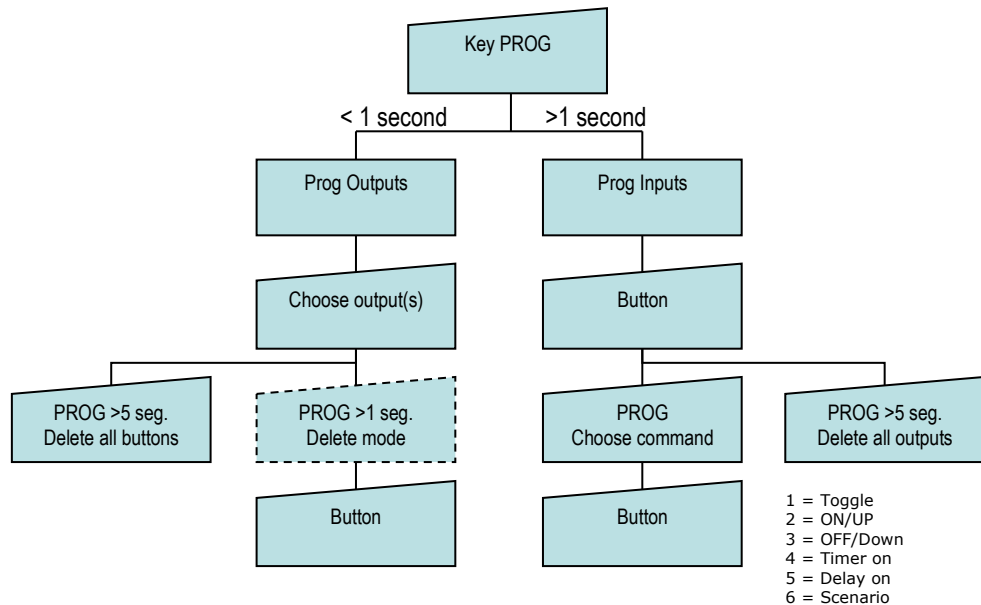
Key PROG

< 1 second

>1 second

Prog Outputs

Prog Inputs

Choose output(s)

Button

PROG >5 seg.
Delete all buttons

PROG >1 seg.
Delete mode

PROG
Choose command

PROG >5 seg.
Delete all outputs

Button

Button

1 = Toggle
2 = ON/UP
3 = OFF/Down
4 = Timer on
5 = Delay on
6 = Scenario